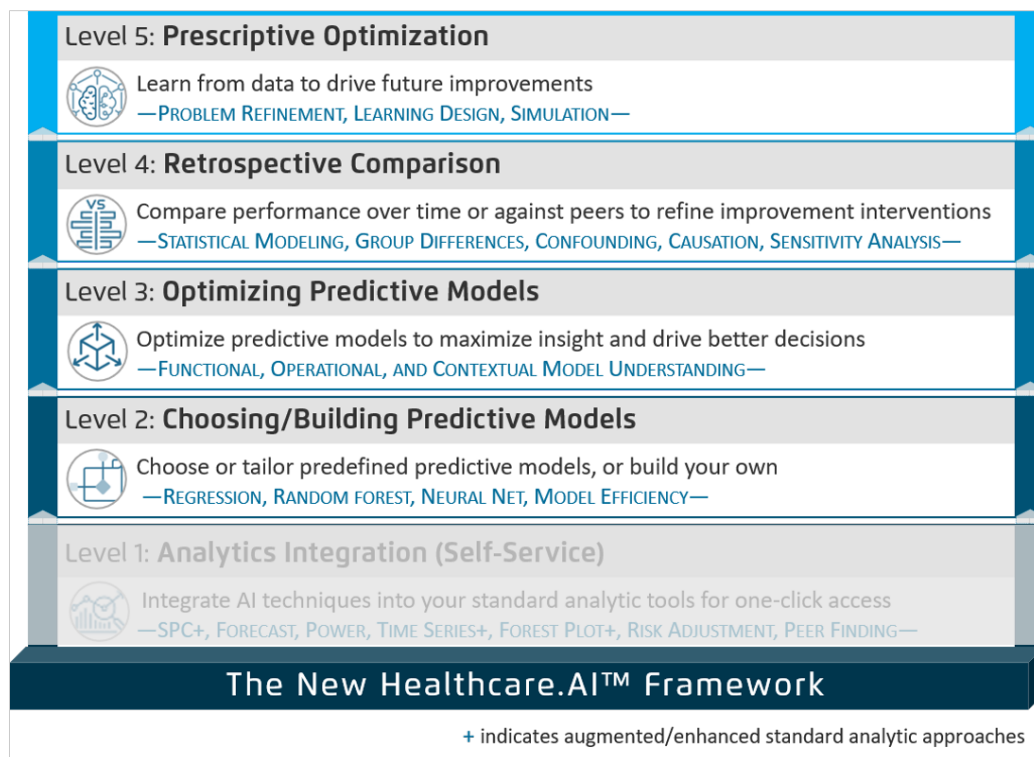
Level 5: Prescriptive Optimization

Learn from data to drive future improvements
—Problem Refinement, Learning Design, Simulation—

Level 4: Retrospective Comparison

VS

Compare performance over time or against peers to refine improvement interventions
—Statistical Modeling, Group Differences, Confounding, Causation, Sensitivity Analysis—

Level 3: Optimizing Predictive Models

Optimize predictive models to maximize insight and drive better decisions
—Functional, Operational, and Contextual Model Understanding—

Level 2: Choosing/Building Predictive Models

Choose or tailor predefined predictive models, or build your own
—Regression, Random forest, Neural Net, Model Efficiency—

Level 1: Analytics Integration (Self-Service)

Integrate AI techniques into your standard analytic tools for one-click access
—SPC+, Forecast, Power, Time Series+, Forest Plot+, Risk Adjustment, Peer Finding—

The New Healthcare.AI™ Framework

+ indicates augmented/enhanced standard analytic approaches